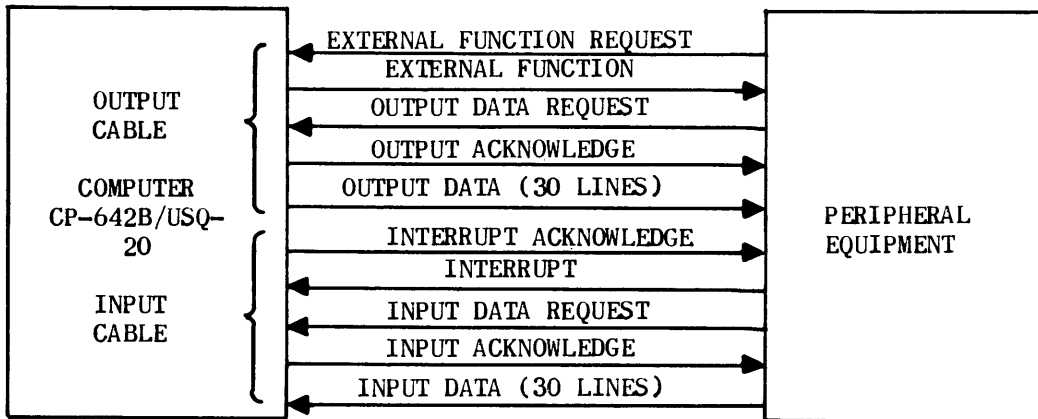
OUTPUT CABLE

COMPUTER CP-642B/USQ-20

INPUT CABLE

EXTERNAL FUNCTION REQUEST
EXTERNAL FUNCTION
OUTPUT DATA REQUEST
OUTPUT ACKNOWLEDGE
OUTPUT DATA (30 LINES)
INTERRUPT ACKNOWLEDGE
INTERRUPT
INPUT DATA REQUEST
INPUT ACKNOWLEDGE
INPUT DATA (30 LINES)

PERIPHERAL EQUIPMENT